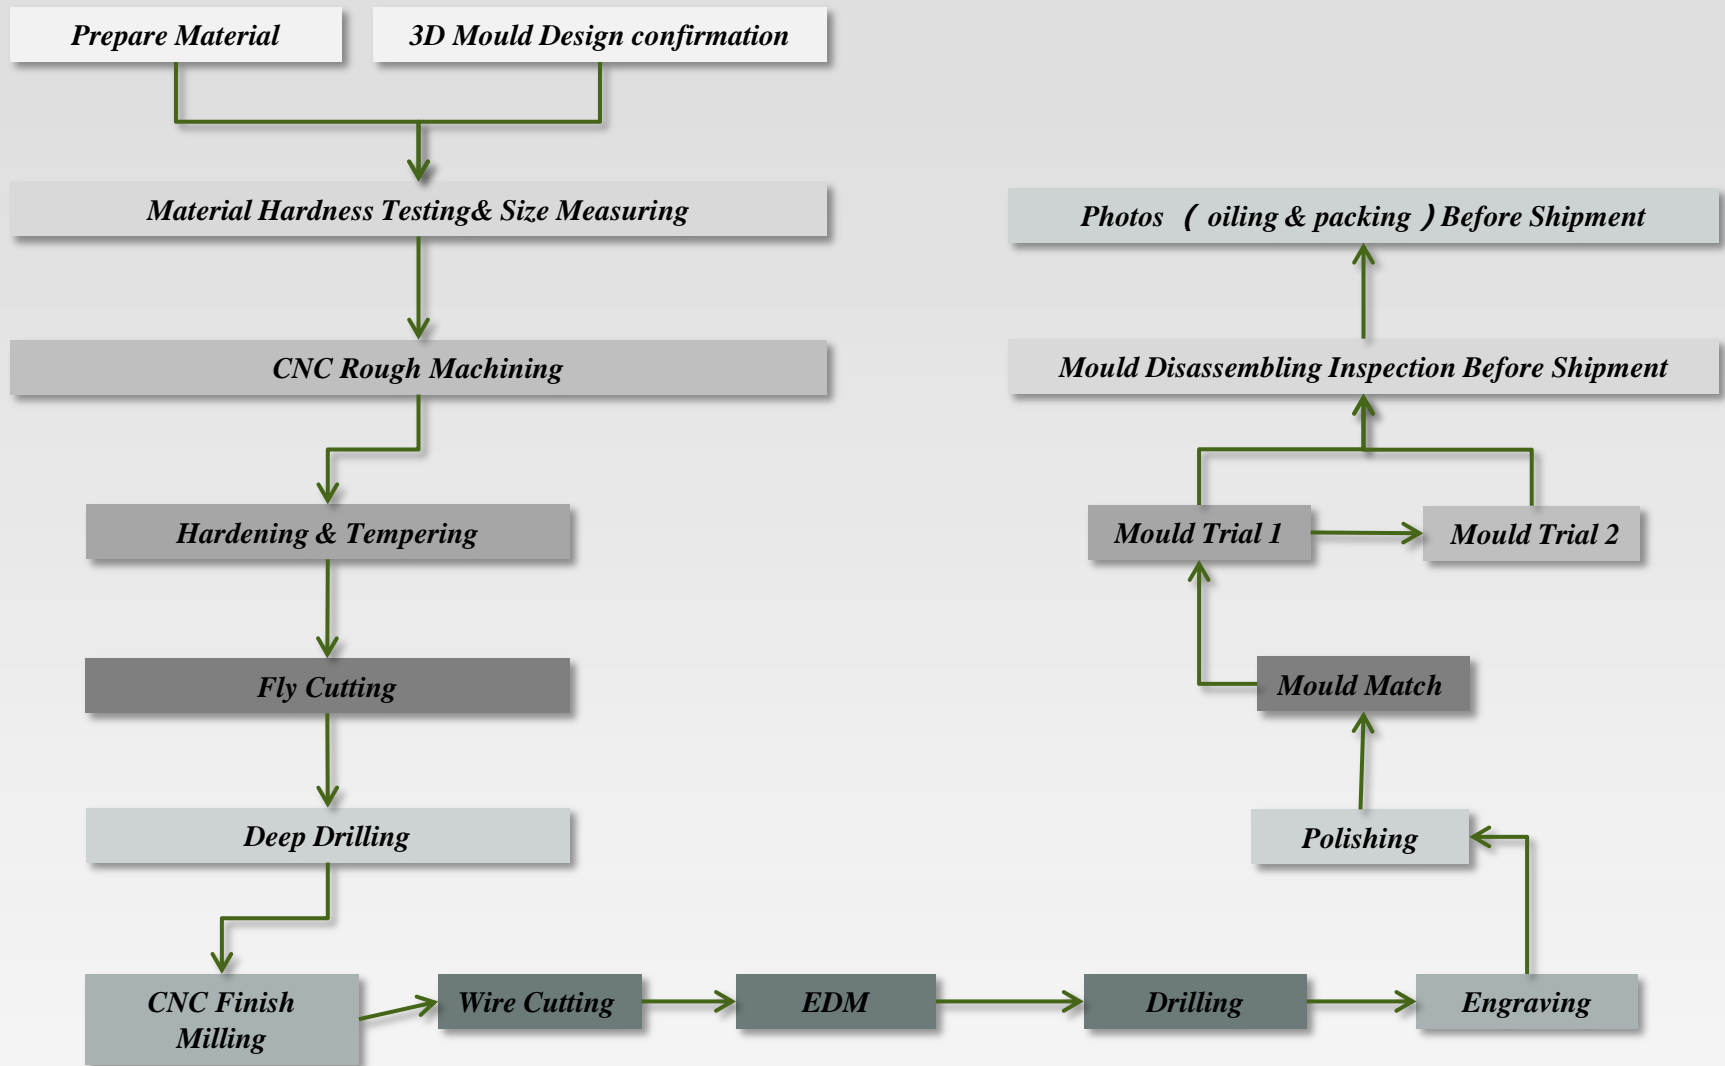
Prepare Material

3D Mould Design confirmation

Material Hardness Testing& Size Measuring

CNC Rough Machining

Hardening & Tempering

Fly Cutting

Deep Drilling

CNC Finish Milling

Wire Cutting

EDM

Drilling

Engraving

Polishing

Mould Match

Mould Trial 1

Mould Trial 2

Mould Disassembling Inspection Before Shipment

Photos （ oiling & packing ）Before Shipment